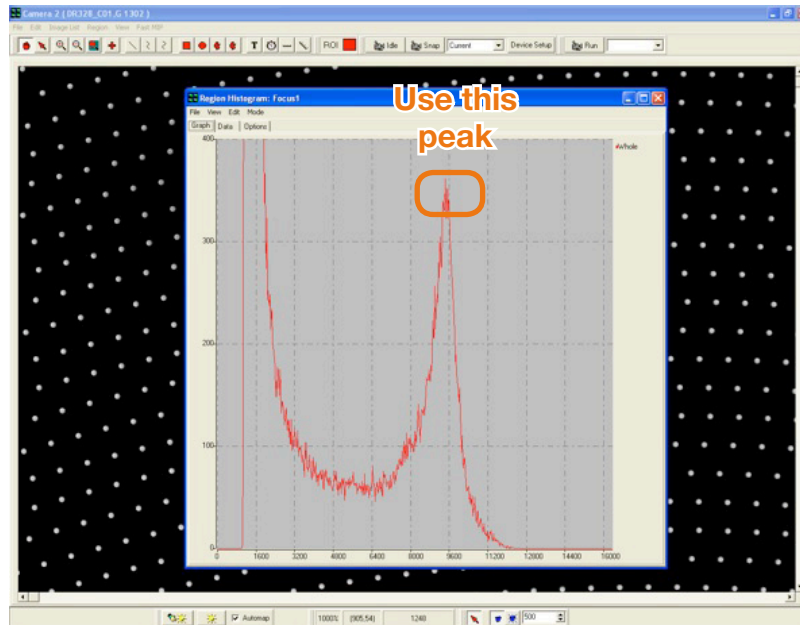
Camera 2 ( DR328_C01_G 1302 )

File Edit Image List Region View Fast MIP

ROI Idle Snap Current Device Setup Run

Region Histogram: Focus1

File View Edit Mode

Graph Data Options

Use this peak

Whole

400

300

200

100

0

0 1600 3200 4800 6400 8000 9600 11200 12800 14400 16000

Automap 1000% (905,54) 1248 500